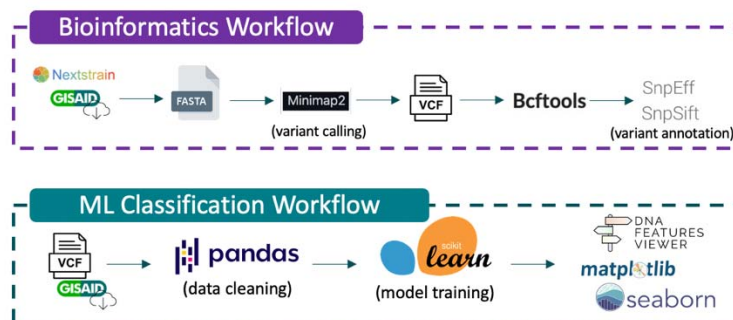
Bioinformatics Workflow

Nextstrain
GISAID
FASTA
Minimap2
(variant calling)
VCF
Bcftools
SnpEff
SnpSift
(variant annotation)

ML Classification Workflow

VCF
GISAID
pandas
(data cleaning)
scikit
learn
(model training)
DNA FEATURES VIEWER
matplotlib
seaborn